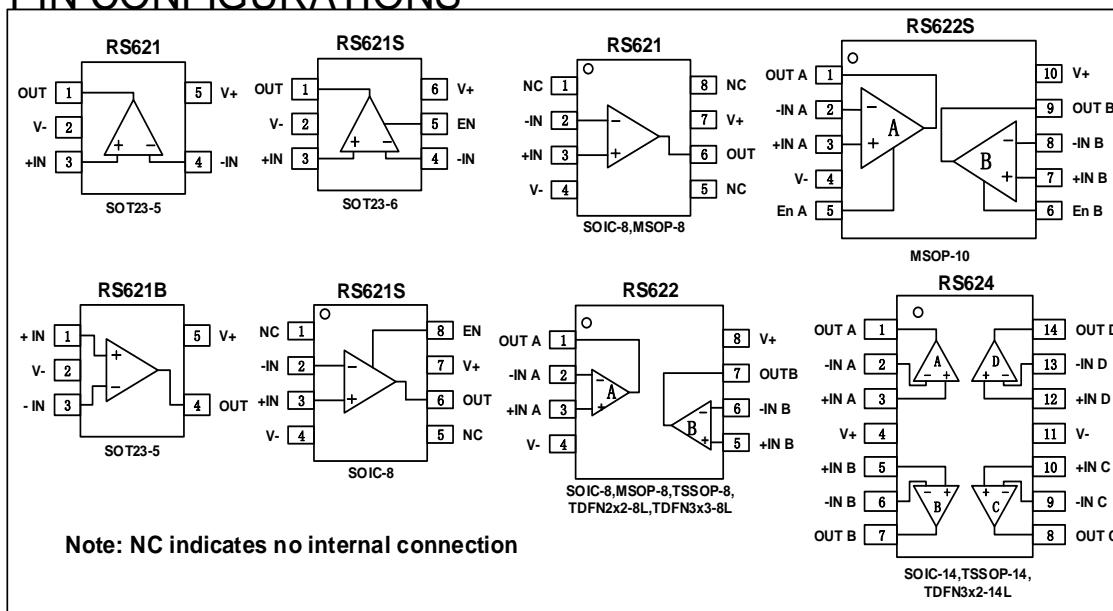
PIN CONFIGURATIONS

RS621
OUT 1
V- 2
+IN 3
5 V+
4 -IN
SOT23-5

RS621S
OUT 1
V- 2
+IN 3
6 V+
5 EN
4 -IN
SOT23-6

RS621
NC 1
-IN 2
+IN 3
V- 4
8 NC
7 V+
6 OUT
5 NC
SOIC-8,MSOP-8

RS622S
OUT A 1
-IN A 2
+IN A 3
V- 4
En A 5
10 V+
9 OUT B
8 -IN B
7 +IN B
6 En B
A
B
MSOP-10

RS621B
+ IN 1
V- 2
- IN 3
5 V+
4 OUT
SOT23-5

RS621S
NC 1
-IN 2
+IN 3
V- 4
8 EN
7 V+
6 OUT
5 NC
SOIC-8

RS622
OUT A 1
-IN A 2
+IN A 3
V- 4
8 V+
7 OUTB
6 -IN B
5 +IN B
A
B
SOIC-8,MSOP-8,TSSOP-8, TDFN2x2-8L,TDFN3x3-8L

RS624
OUT A 1
-IN A 2
+IN A 3
V+ 4
+IN B 5
-IN B 6
OUT B 7
14 OUT D
13 -IN D
12 +IN D
11 V-
10 +IN C
9 -IN C
8 OUT C
A
D
B
C
SOIC-14,TSSOP-14, TDFN3x2-14L

Note: NC indicates no internal connection